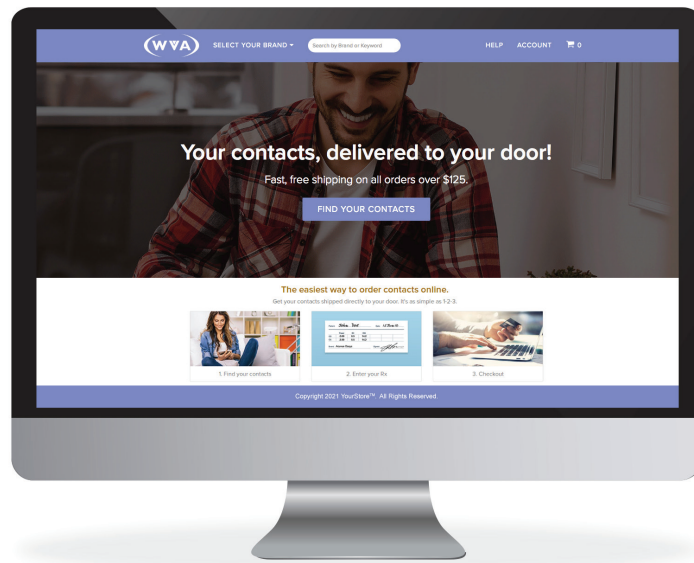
WVA SELECT YOUR BRAND ▾ Search by Brand or Keyword HELP ACCOUNT 0

Your contacts, delivered to your door!

Fast, free shipping on all orders over $125.

FIND YOUR CONTACTS

The easiest way to order contacts online.

Get your contacts shipped directly to your door. It's as simple as 1-2-3.

1. Find your contacts

2. Enter your Rx

3. Checkout

Copyright 2021 YourStore™. All Rights Reserved.